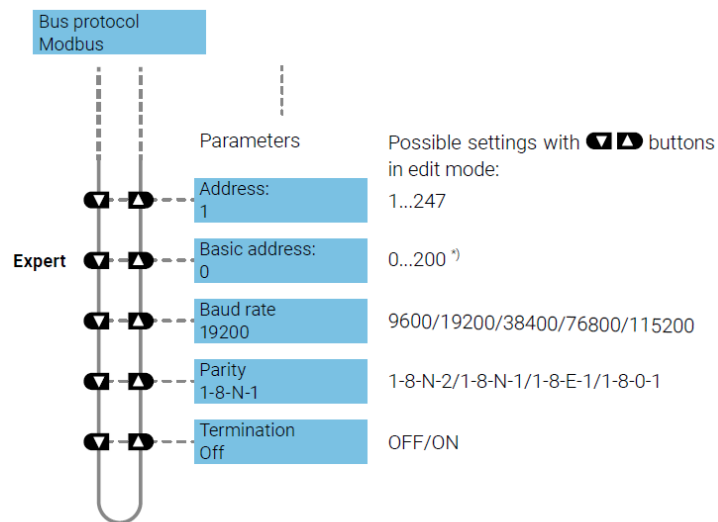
Bus protocol
Modbus

Parameters

Possible settings with ▼▲ buttons in edit mode:

Address:
1

1...247

Expert

Basic address:
0

0...200 *)

Baud rate
19200

9600/19200/38400/76800/115200

Parity
1-8-N-1

1-8-N-2/1-8-N-1/1-8-E-1/1-8-0-1

Termination
Off

OFF/ON